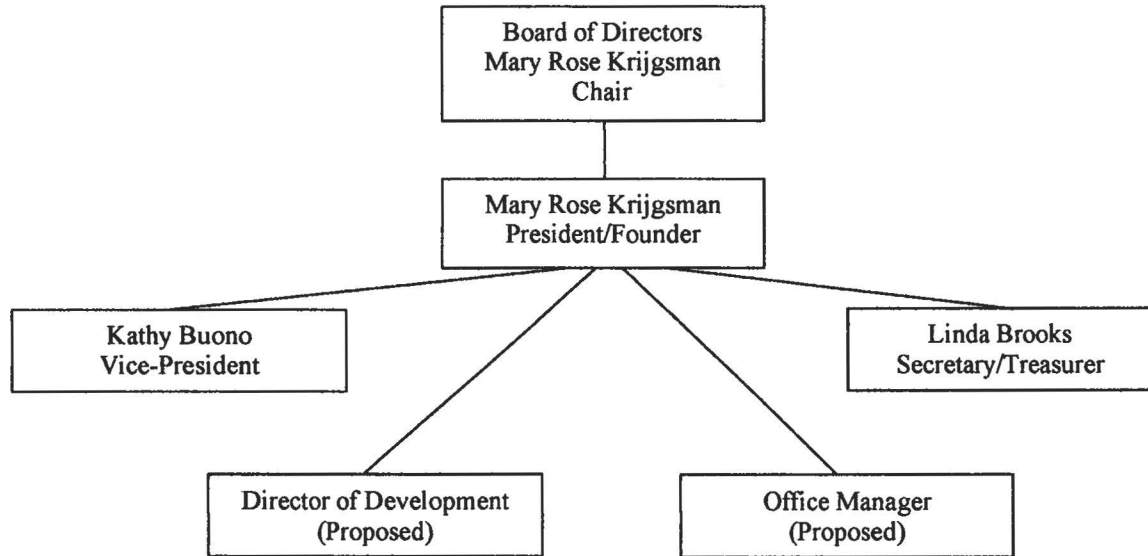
Board of Directors
Mary Rose Krijgsman
Chair

Mary Rose Krijgsman
President/Founder

Kathy Buono
Vice-President

Linda Brooks
Secretary/Treasurer

Director of Development
(Proposed)

Office Manager
(Proposed)